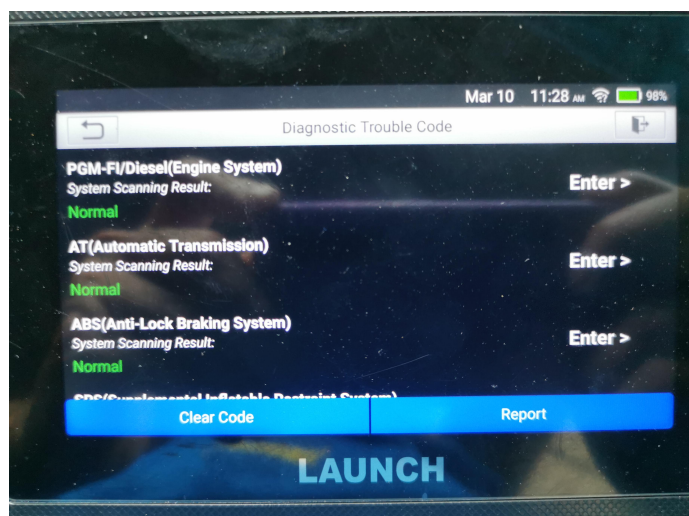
Mar 10 11:28 AM 98%

Diagnostic Trouble Code

PGM-FI/Diesel(Engine System)
System Scanning Result:
Normal
Enter >

AT(Automatic Transmission)
System Scanning Result:
Normal
Enter >

ABS(Anti-Lock Braking System)
System Scanning Result:
Normal
Enter >

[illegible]

Clear Code
Report

LAUNCH